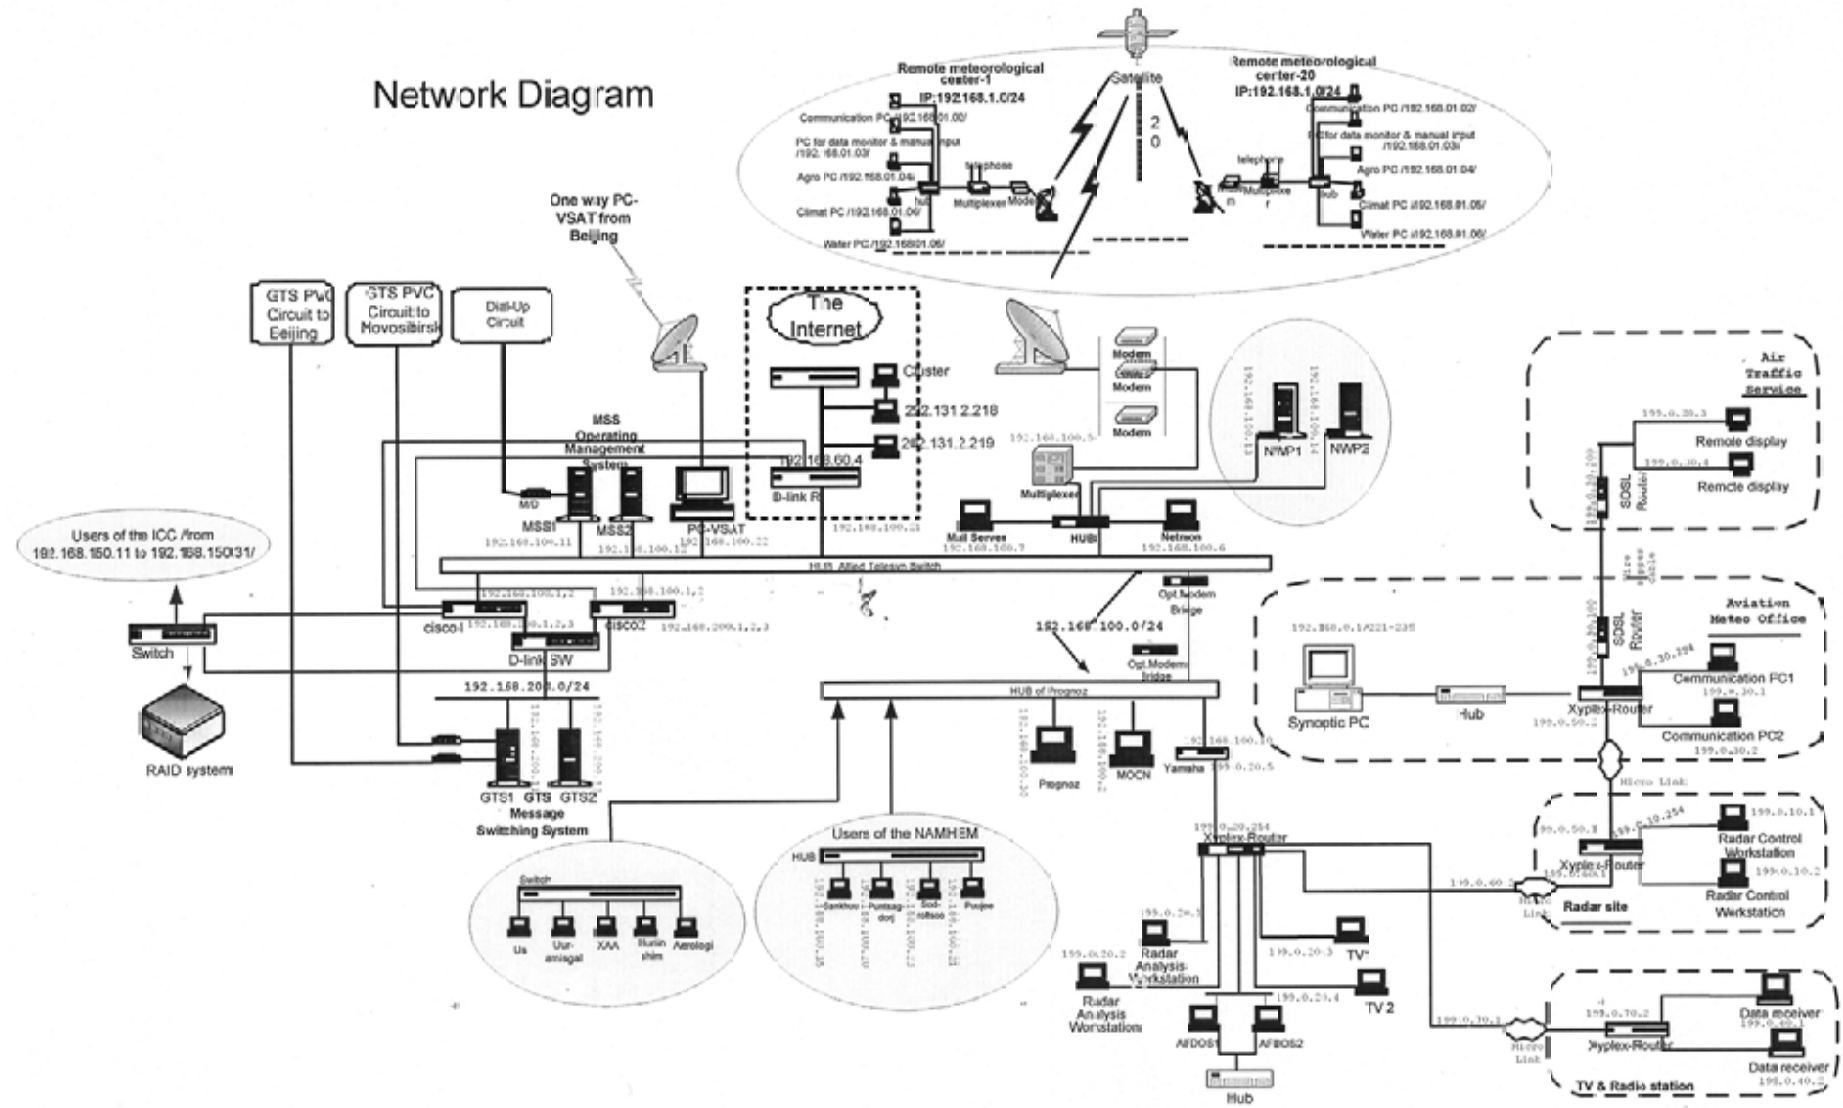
Network Diagram

Remote meteorological center-1
IP:192.168.1.0/24
Communication PC /192.168.01.00/
PC for data monitor & manual input /192.168.01.03/
Agro PC /192.168.01.04/
Climat PC /192.168.01.05/
Water PC /192.168.01.06/
hub
telephone
Multiplexer
Modem

Satellite
2 0

Remote meteorological center-20
IP:192.168.1.0/24
Communication PC /192.168.01.02/
PC for data monitor & manual input /192.168.01.03/
Agro PC /192.168.01.04/
Climat PC /192.168.01.05/
Water PC /192.168.01.06/
telephone
Modem
Multiplexer
hub

One way PC-VSAT from Beijing

GTS PVC Circuit to Beijing
GTS PVC Circuit to Novosibirsk
Dial-Up Circuit

The Internet
Custer
202.131.2.218
202.131.2.219
192.168.60.4
D-link R
192.168.100.23

Modem
Modem
Modem
192.168.100.5
Multiplexer

192.168.100.13
192.168.100.14
NWP1
NWP2

MSS Operating Management System
M/D
MSS1
MSS2
PC-VSAT
192.168.100.11
192.168.100.12
192.168.100.22

Mail Server
192.168.100.7
HUB
Netmon
192.168.100.6

Users of the ICC /from 192.168.150.11 to 192.168.150.31/

HUB Allied Telesyn Switch
192.168.100.1.2
192.168.100.1.2
cisco1
192.168.200.1.2.3
cisco2
192.168.200.1.2.3
D-link SW
Switch
RAID system

Opt.Modem Bridge
192.168.100.0/24
Opt.Modem Bridge

192.168.200.0/24
192.168.200.1
192.168.200.2
GTS1 GTS GTS2
Message Switching System

HUB of Prognoz
192.168.100.30
Prognoz
192.168.100.2
MOCN
192.168.100.10
Yamaha
199.0.20.5

Users of the NAMHEM
HUB
Switch
Us
Uur-amisgal
XAA
Ilunin shim
Aerologi
Sankhuu
Puntsag-dorj
Sod-nomsoo
Poojee
192.168.100.25
192.168.100.27
192.168.100.23
192.168.100.28

199.0.20.254
Xyplex-Router
199.0.20.1
Radar Analysis Workstation
199.0.20.2
Radar Analysis Workstation
199.0.20.3
TV1
199.0.20.4
TV 2
AFDOS1
AFDOS2
Hub

Air Traffic Service
199.0.30.3
Remote display
199.0.30.4
Remote display
199.0.30.100
SDSL Router
Wire copper cable
199.0.30.100
SDSL Router

Aviation Meteo Office
192.168.0.1/221-235
Synoptic PC
Hub
199.0.30.254
Xyplex-Router
199.0.50.2
Communication PC1
199.0.30.1
Communication PC2
199.0.30.2
Micro Link

199.0.50.3
199.0.10.254
Xyplex-Router
199.0.60.1
199.0.10.1
Radar Control Workstation
199.0.10.2
Radar Control Workstation
199.0.60.2
Micro Link
Radar site

199.0.70.1
Micro Link
199.0.70.2
Xyplex-Router
Data receiver
199.0.40.1
Data receiver
199.0.40.2
TV & Radio station